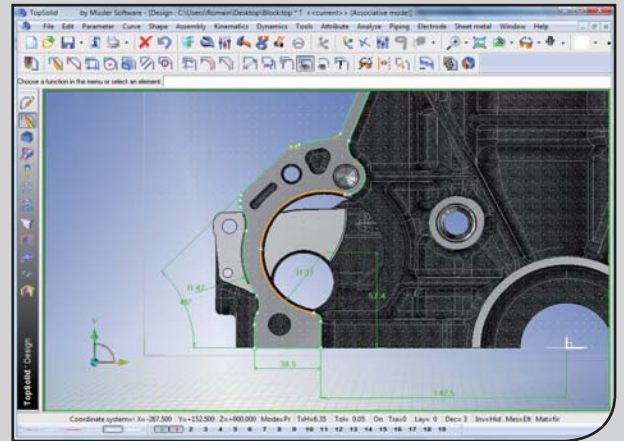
TopSolid by Missler Software - [Design : C:\Users\Romain\Desktop\Block.top * ! <<current>> (Associative mode)]

File Edit Parameter Curve Shape Assembly Kinematics Dynamics Tools Attribute Analyze Piping Electrode Sheet metal Window Help

Choose a function in the menu or select an element

R 82

40°

R 33

52.4

38.5

142.5

TopSolid Design

Coordinate system=I X=-287.500 Y=+152.500 Z=+000.000 Mode=Pr TsH=6.35 Tol=0.05 On Tra=0 Lay=0 Dec=3 Inv=Hid Mes=Elt Mat=fir

1 2 3 4 5 6 7 8 9 10 11 12 13 14 15 16 17 18 19